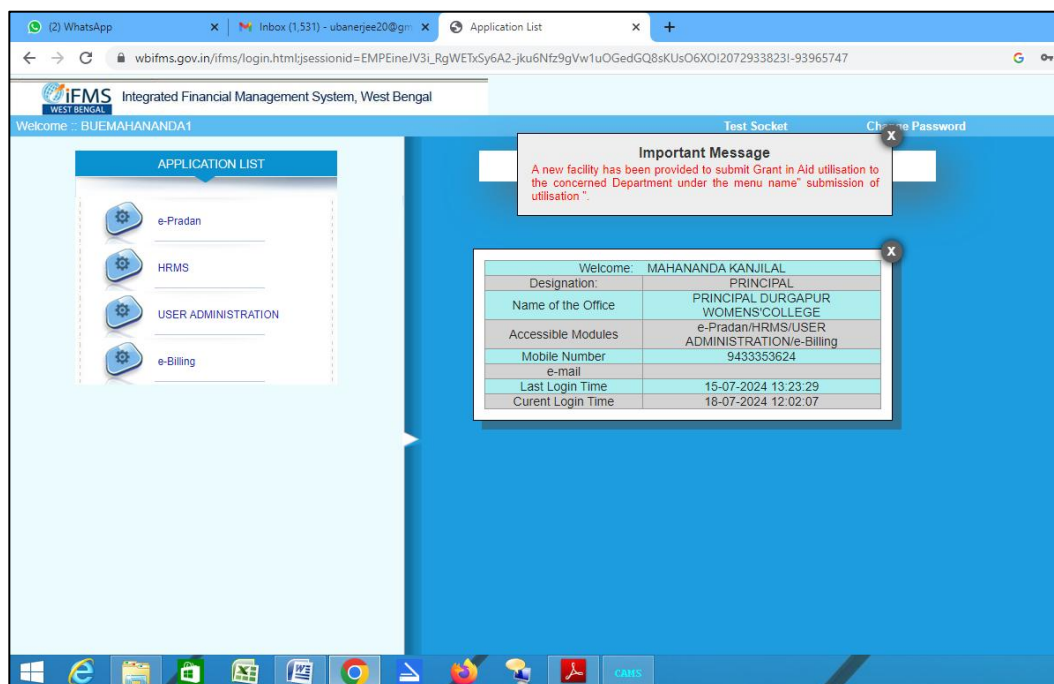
(2) WhatsApp
Inbox (1,531) - ubanerjee20@gm
Application List
wbifms.gov.in/ifms/login.html;jsessionid=EMPEineJV3i_RgWETxSy6A2-jku6Nfz9gVw1uOGedGQ8sKUsO6XO!2072933823!-93965747

iFMS WEST BENGAL Integrated Financial Management System, West Bengal

Welcome :: BUEMAHANANDA1
Test Socket
Cha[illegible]e Password

APPLICATION LIST
e-Pradan
HRMS
USER ADMINISTRATION
e-Billing

Important Message
A new facility has been provided to submit Grant in Aid utilisation to the concerned Department under the menu name" submission of utilisation ".

| Welcome: | MAHANANDA KANJILAL |
|---|---|
| Designation: | PRINCIPAL |
| Name of the Office | PRINCIPAL DURGAPUR WOMENS'COLLEGE |
| Accessible Modules | e-Pradan/HRMS/USER ADMINISTRATION/e-Billing |
| Mobile Number | 9433353624 |
| e-mail | |
| Last Login Time | 15-07-2024 13:23:29 |
| Curent Login Time | 18-07-2024 12:02:07 |

CAHS